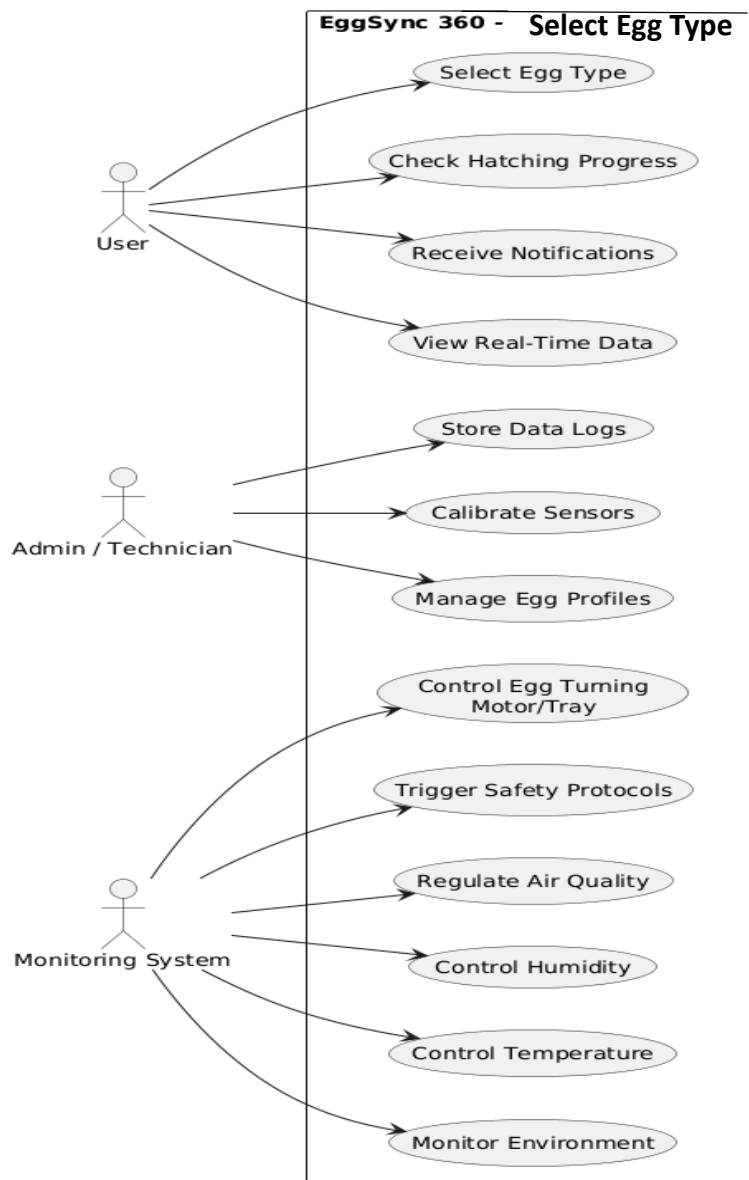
EggSync 360 - Select Egg Type

User

Select Egg Type

Check Hatching Progress

Receive Notifications

View Real-Time Data

Admin / Technician

Store Data Logs

Calibrate Sensors

Manage Egg Profiles

Monitoring System

Control Egg Turning Motor/Tray

Trigger Safety Protocols

Regulate Air Quality

Control Humidity

Control Temperature

Monitor Environment